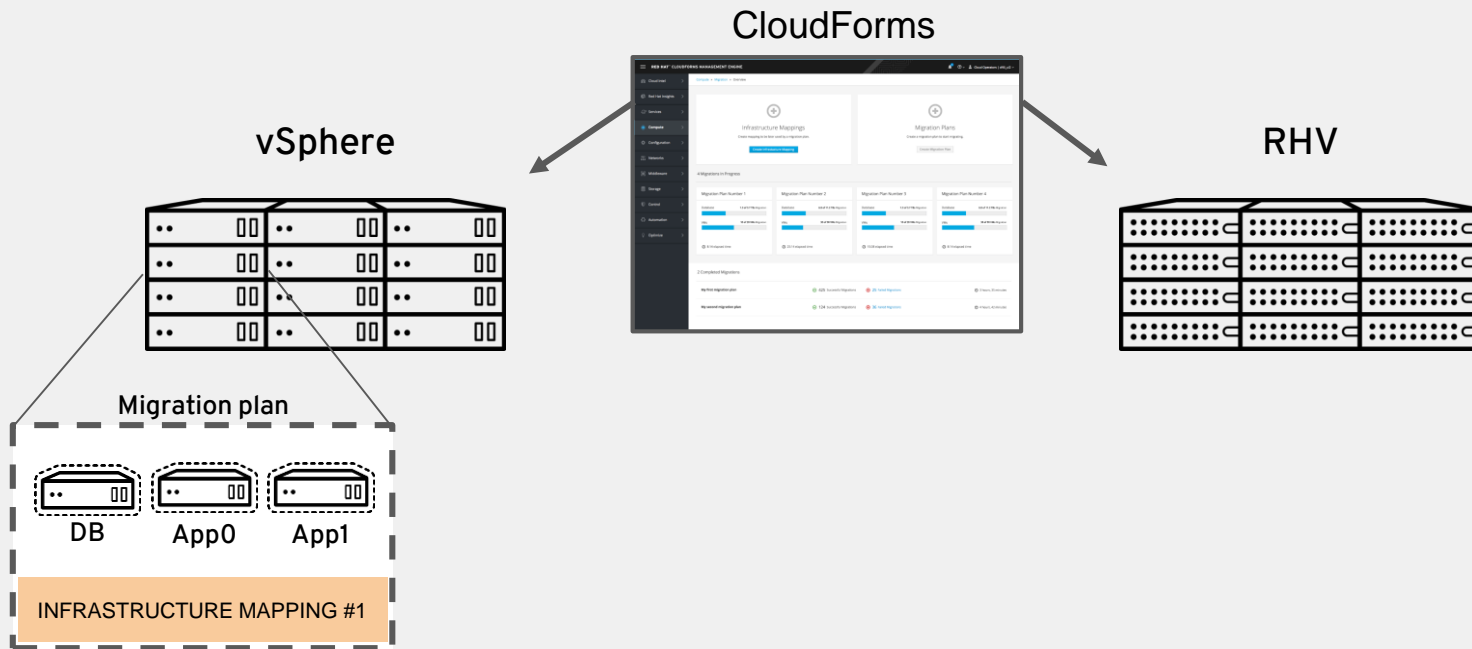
CloudForms

vSphere

RHV

RED HAT CLOUDFORMS MANAGEMENT ENGINE

Infrastructure Mappings

Migration Plans

4 Migrations in Progress

Migration Plan Number 1

Migration Plan Number 2

Migration Plan Number 3

Migration Plan Number 4

2 Completed Migrations

Migration plan

DB

App0

App1

INFRASTRUCTURE MAPPING #1